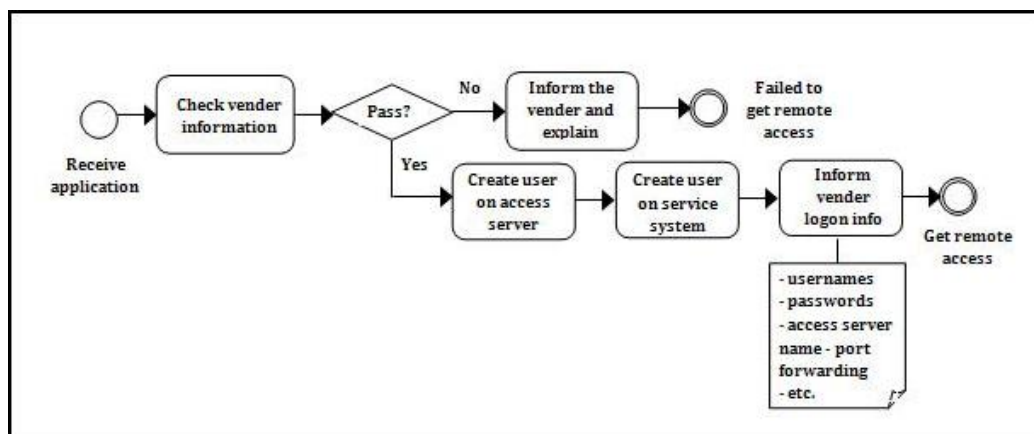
Receive application

Check vender information

Pass?

No

Inform the vender and explain

Failed to get remote access

Yes

Create user on access server

Create user on service system

Inform vender logon info

Get remote access

- usernames
- passwords
- access server name - port forwarding
- etc.